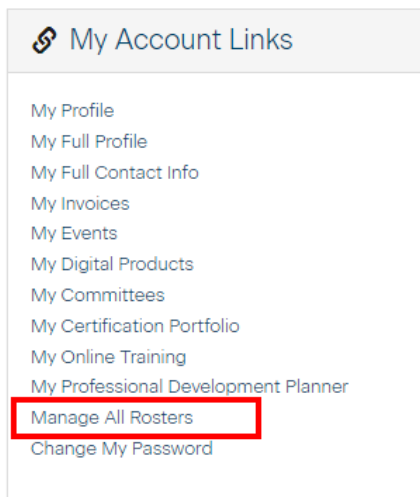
My Account Links

My Profile
My Full Profile
My Full Contact Info
My Invoices
My Events
My Digital Products
My Committees
My Certification Portfolio
My Online Training
My Professional Development Planner
Manage All Rosters
Change My Password